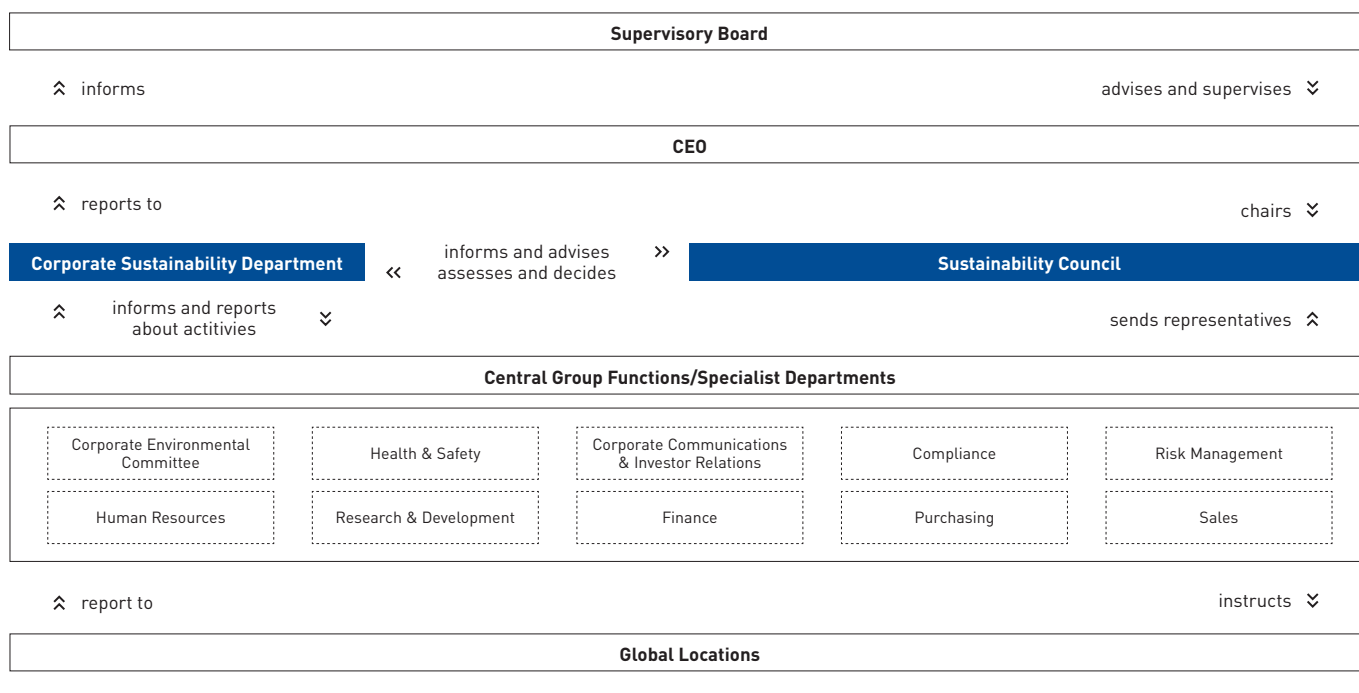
Supervisory Board

informs

advises and supervises

CEO

reports to

chairs

Corporate Sustainability Department

informs and advises
assesses and decides

Sustainability Council

informs and reports about actitivities

sends representatives

Central Group Functions/Specialist Departments

Corporate Environmental Committee

Health & Safety

Corporate Communications & Investor Relations

Compliance

Risk Management

Human Resources

Research & Development

Finance

Purchasing

Sales

report to

instructs

Global Locations